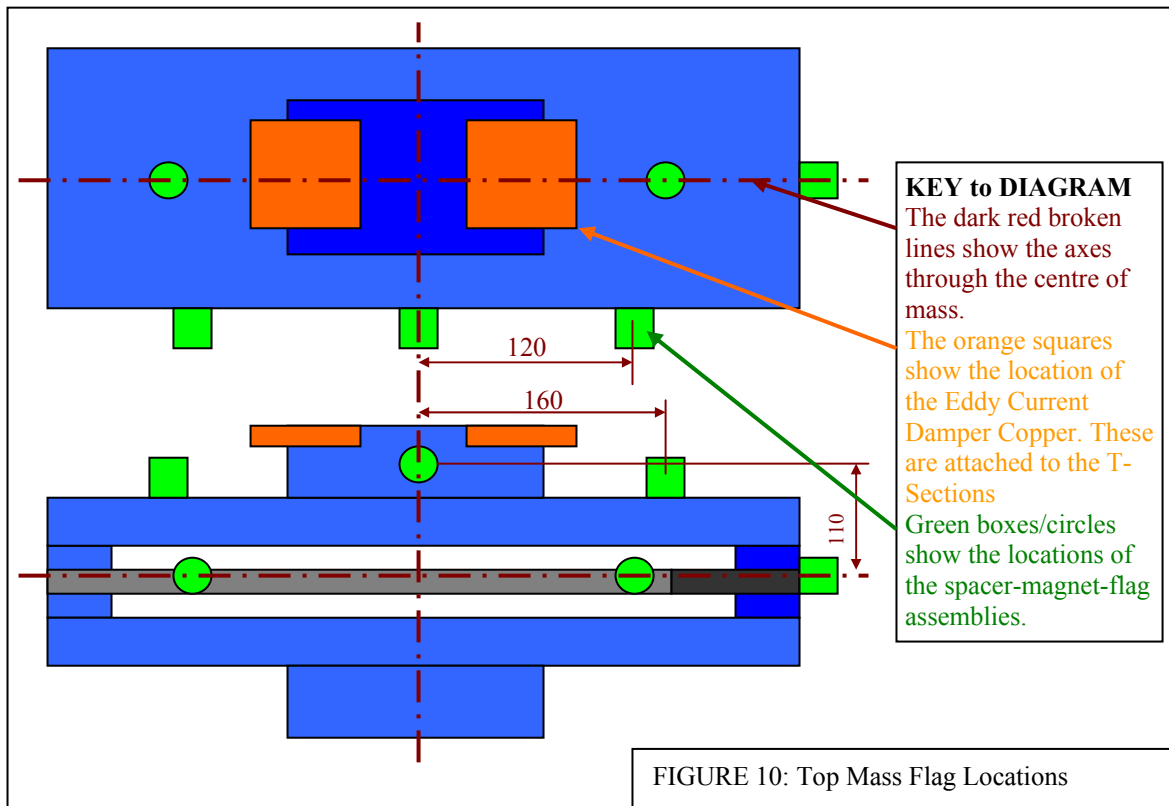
120

160

110

KEY to DIAGRAM

The dark red broken lines show the axes through the centre of mass.

The orange squares show the location of the Eddy Current Damper Copper. These are attached to the T-Sections

Green boxes/circles show the locations of the spacer-magnet-flag assemblies.

FIGURE 10: Top Mass Flag Locations